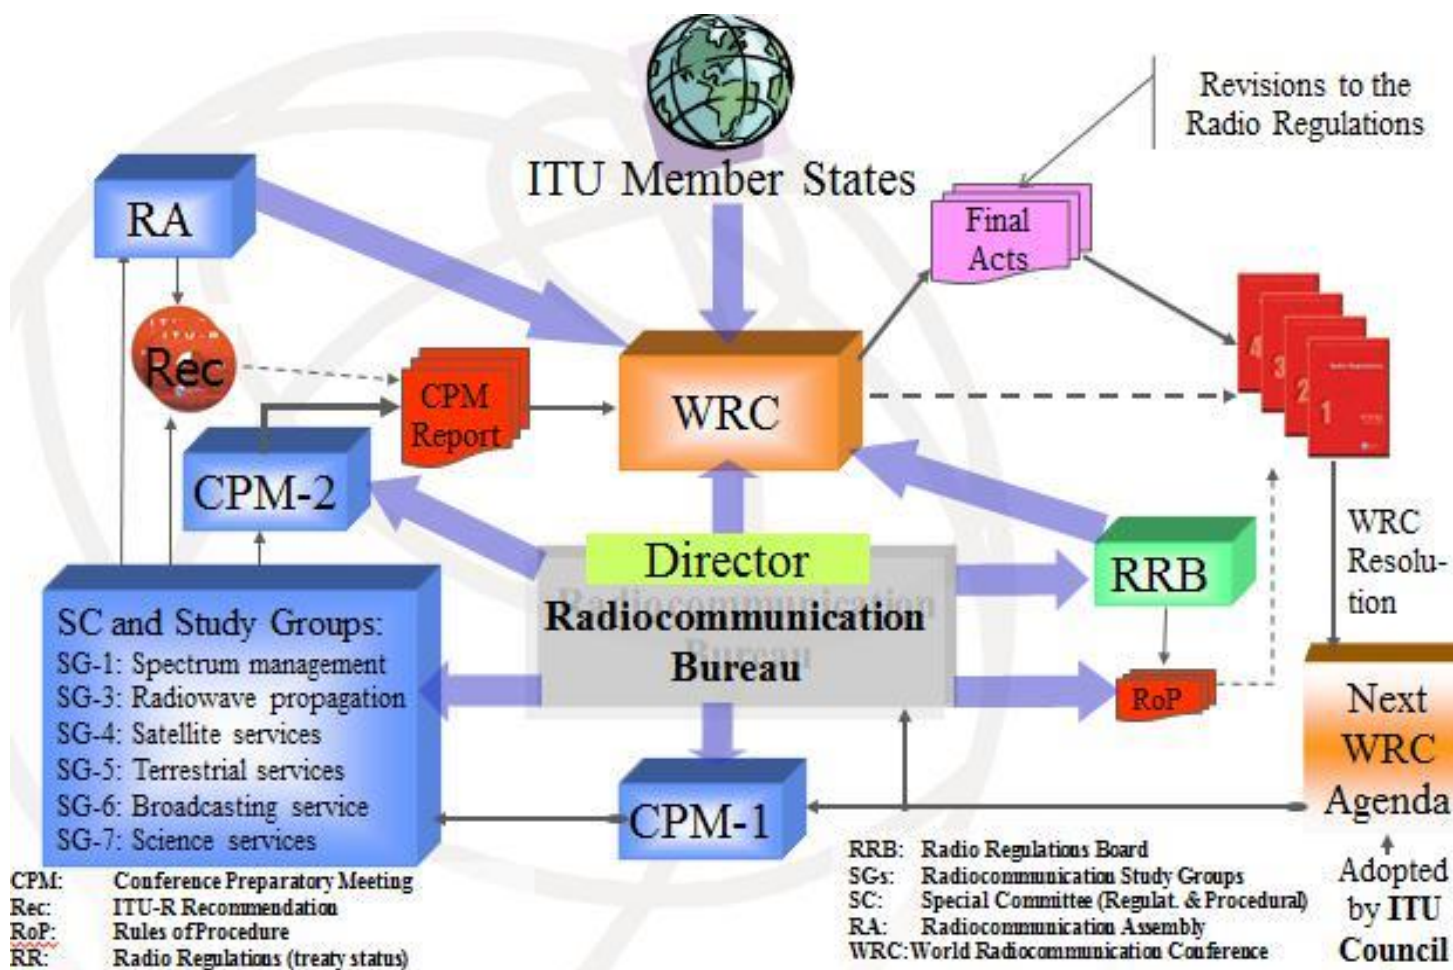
Revisions to the Radio Regulations

ITU Member States

RA

Final Acts

Rec

CPM Report

WRC

4 3 2 1

CPM-2

WRC Resolution

Director

RRB

SC and Study Groups:
SG-1: Spectrum management
SG-3: Radiowave propagation
SG-4: Satellite services
SG-5: Terrestrial services
SG-6: Broadcasting service
SG-7: Science services

Radiocommunication Bureau

RoP

Next WRC Agenda

CPM-1

Adopted by ITU Council

CPM: Conference Preparatory Meeting
Rec: ITU-R Recommendation
RoP: Rules of Procedure
RR: Radio Regulations (treaty status)

RRB: Radio Regulations Board
SGs: Radiocommunication Study Groups
SC: Special Committee (Regulat. & Procedural)
RA: Radiocommunication Assembly
WRC: World Radiocommunication Conference